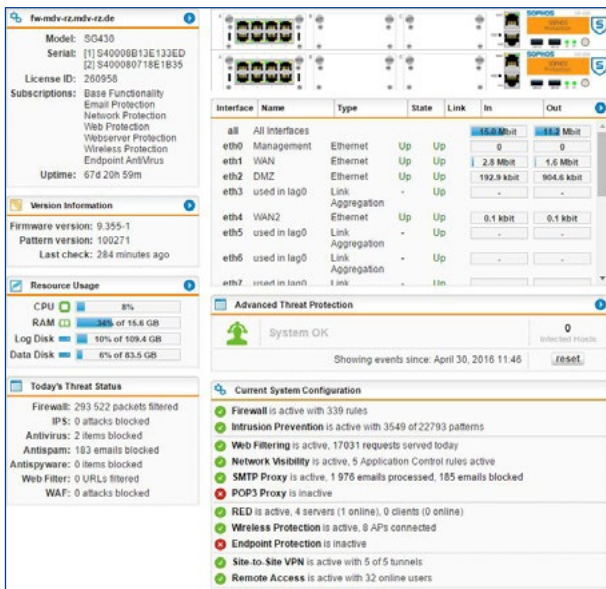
fw-mdv-rz.mdv-rz.de

Model: SG430
Serial: [1] S40008B13E133ED
[2] S400080718E1B35
License ID: 260958
Subscriptions: Base Functionality
Email Protection
Network Protection
Web Protection
Webserver Protection
Wireless Protection
Endpoint AntiVirus
Uptime: 67d 20h 59m

Version Information

Firmware version: 9.355-1
Pattern version: 100271
Last check: 284 minutes ago

Resource Usage

CPU 8%
RAM 34% of 15.6 GB
Log Disk 10% of 109.4 GB
Data Disk 6% of 83.5 GB

Today's Threat Status

Firewall: 293 522 packets filtered
IPS: 0 attacks blocked
Antivirus: 2 items blocked
Antispam: 183 emails blocked
Antispyware: 0 items blocked
Web Filter: 0 URLs filtered
WAF: 0 attacks blocked

SOPHOS

| Interface | Name | Type | State | Link | In | Out |
|---|---|---|---|---|---|---|
| all | All Interfaces | | | | 15.0 Mbit | 11.2 Mbit |
| eth0 | Management | Ethernet | Up | Up | 0 | 0 |
| eth1 | WAN | Ethernet | Up | Up | 2.8 Mbit | 1.6 Mbit |
| eth2 | DMZ | Ethernet | Up | Up | 192.9 kbit | 904.6 kbit |
| eth3 | used in lag0 | Link Aggregation | - | Up | - | - |
| eth4 | WAN2 | Ethernet | Up | Up | 0.1 kbit | 0.1 kbit |
| eth5 | used in lag0 | Link Aggregation | - | Up | - | - |
| eth6 | used in lag0 | Link Aggregation | - | Up | - | - |
| eth7 | used in lag0 | Link | - | Up | | |

Advanced Threat Protection

System OK
0
Infected Hosts
Showing events since: April 30, 2016 11:46
reset

Current System Configuration

Firewall is active with 339 rules
Intrusion Prevention is active with 3549 of 22793 patterns
Web Filtering is active, 17031 requests served today
Network Visibility is active, 5 Application Control rules active
SMTP Proxy is active, 1 976 emails processed, 185 emails blocked
POP3 Proxy is inactive
RED is active, 4 servers (1 online), 0 clients (0 online)
Wireless Protection is active, 8 APs connected
Endpoint Protection is inactive
Site-to-Site VPN is active with 5 of 5 tunnels
Remote Access is active with 32 online users